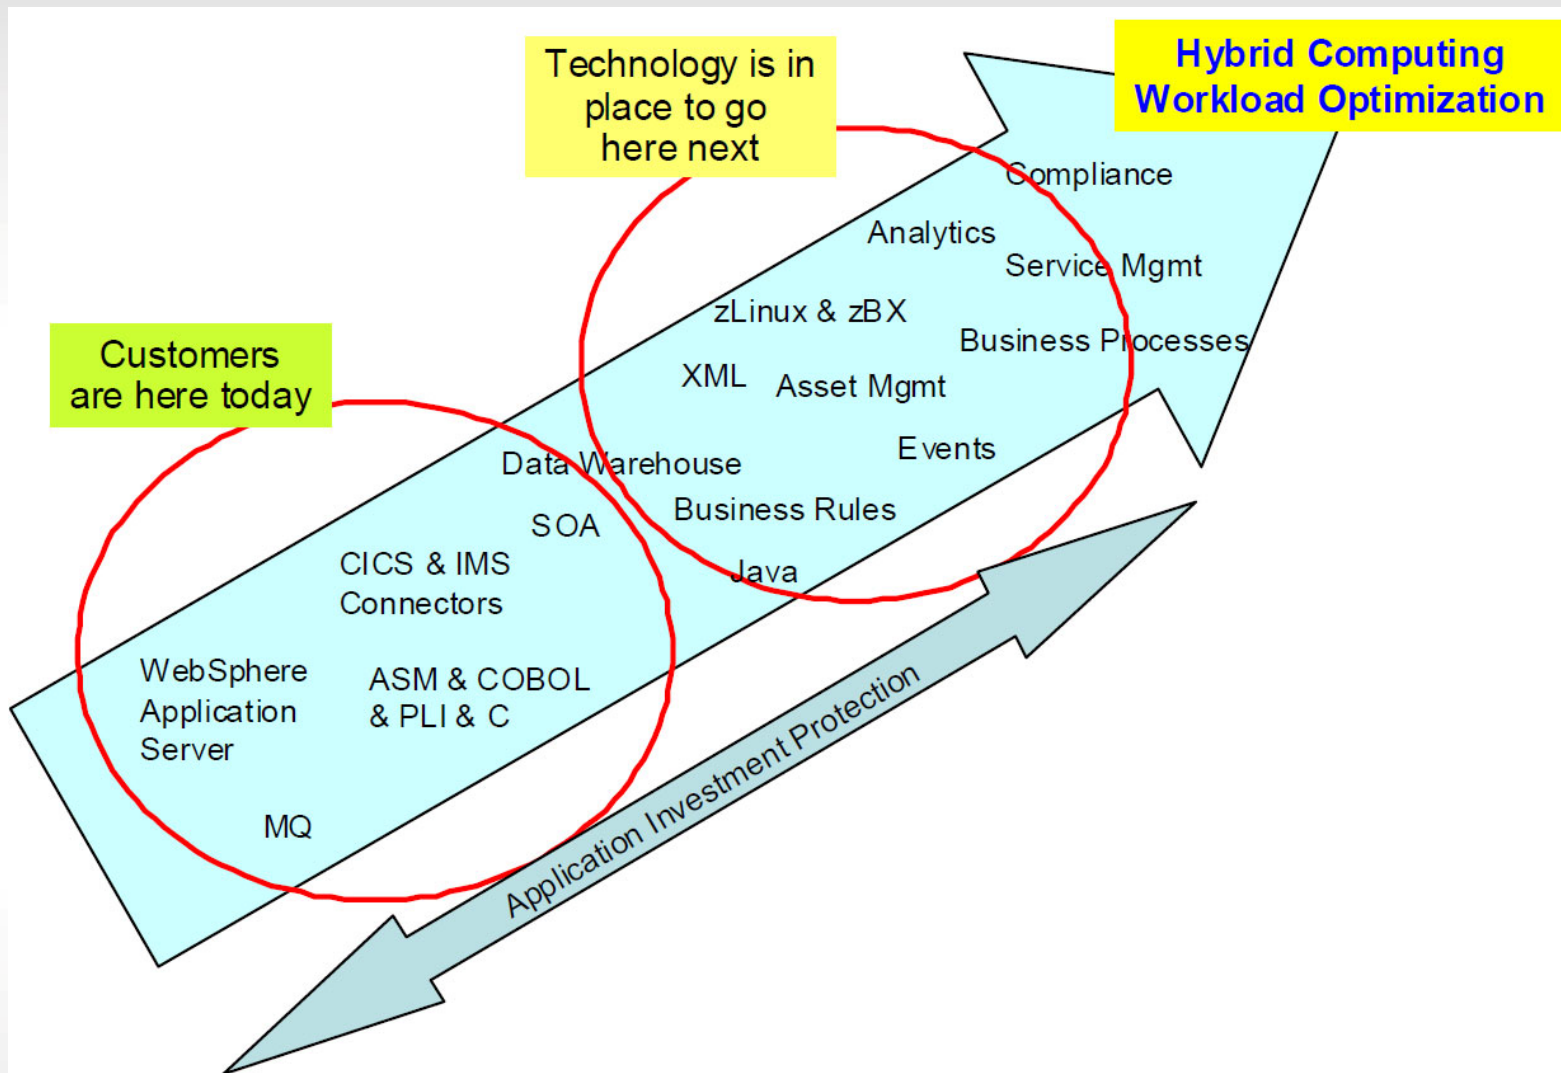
Technology is in place to go here next

Hybrid Computing Workload Optimization

Compliance

Analytics

Service Mgmt

zLinux & zBX

Business Processes

XML

Asset Mgmt

Events

Customers are here today

Data Warehouse

Business Rules

SOA

CICS & IMS Connectors

Java

WebSphere Application Server

ASM & COBOL & PLI & C

MQ

Application Investment Protection